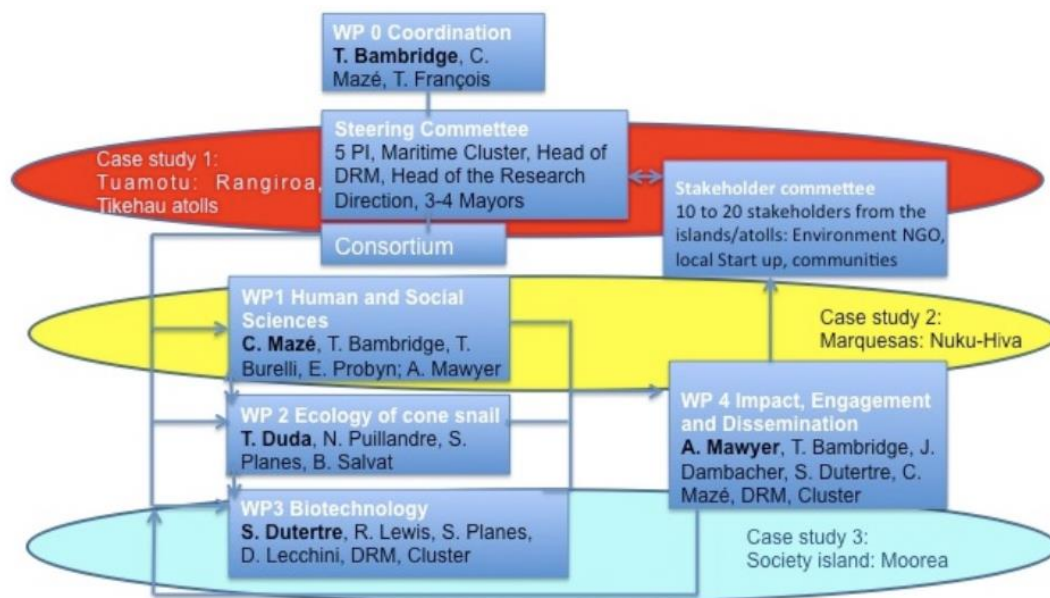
WP 0 Coordination
T. Bambridge, C. Mazé, T. François

Steering Commettee
5 PI, Maritime Cluster, Head of DRM, Head of the Research Direction, 3-4 Mayors

Case study 1:
Tuamotu: Rangiroa, Tikehau atolls

Stakeholder commettee
10 to 20 stakeholders from the islands/atolls: Environment NGO, local Start up, communities

Consortium

WP1 Human and Social Sciences
C. Mazé, T. Bambridge, T. Burelli, E. Probyn; A. Mawyer

Case study 2:
Marquesas: Nuku-Hiva

WP 2 Ecology of cone snail
T. Duda, N. Puillandre, S. Planes, B. Salvat

WP 4 Impact, Engagement and Dissemination
A. Mawyer, T. Bambridge, J. Dambacher, S. Dutertre, C. Mazé, DRM, Cluster

WP3 Biotechnology
S. Dutertre, R. Lewis, S. Planes, D. Lecchini, DRM, Cluster

Case study 3:
Society island: Moorea